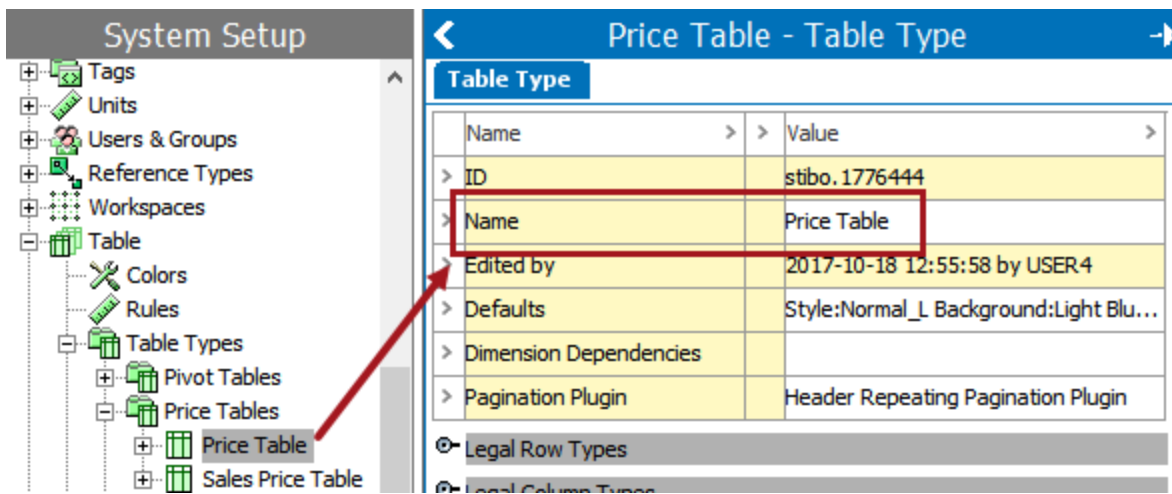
System Setup

Tags
Units
Users & Groups
Reference Types
Workspaces
Table
Colors
Rules
Table Types
Pivot Tables
Price Tables
Price Table
Sales Price Table

Price Table - Table Type

Table Type

| Name | | Value |
|---|---|---|
| ID | | stibo.1776444 |
| Name | | Price Table |
| Edited by | | 2017-10-18 12:55:58 by USER4 |
| Defaults | | Style:Normal_L Background:Light Blu... |
| Dimension Dependencies | | |
| Pagination Plugin | | Header Repeating Pagination Plugin |

Legal Row Types
Legal Column Types